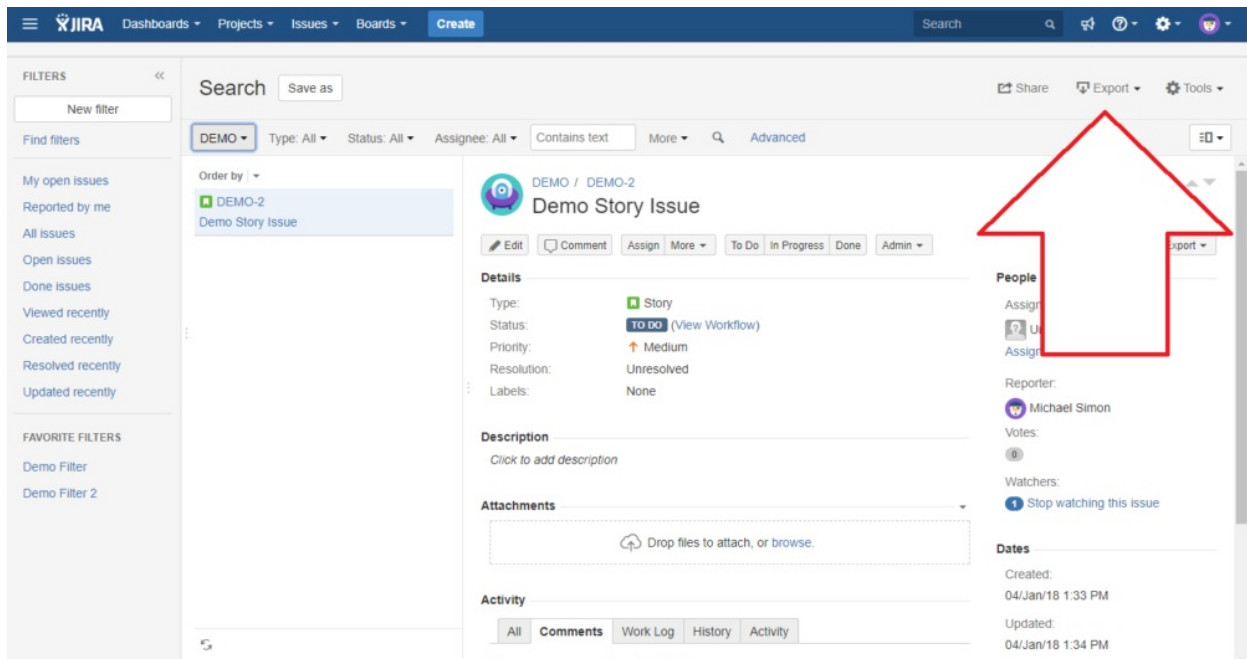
JIRA Dashboards ▾ Projects ▾ Issues ▾ Boards ▾ Create Search

FILTERS «
New filter
Find filters

My open issues
Reported by me
All issues
Open issues
Done issues
Viewed recently
Created recently
Resolved recently
Updated recently

FAVORITE FILTERS
Demo Filter
Demo Filter 2

Search Save as

Share Export ▾ Tools ▾

DEMO ▾ Type: All ▾ Status: All ▾ Assignee: All ▾ Contains text More ▾ Advanced

Order by ▾
DEMO-2
Demo Story Issue

DEMO / DEMO-2
Demo Story Issue

Edit Comment Assign More ▾ To Do In Progress Done Admin ▾ xport ▾

Details
Type: Story
Status: TO DO (View Workflow)
Priority: Medium
Resolution: Unresolved
Labels: None

Description
Click to add description

Attachments
Drop files to attach, or browse.

Activity
All Comments Work Log History Activity

People
Assign
U
Assign

Reporter:
Michael Simon
Votes:
0
Watchers:
1 Stop watching this issue

Dates
Created:
04/Jan/18 1:33 PM
Updated:
04/Jan/18 1:34 PM